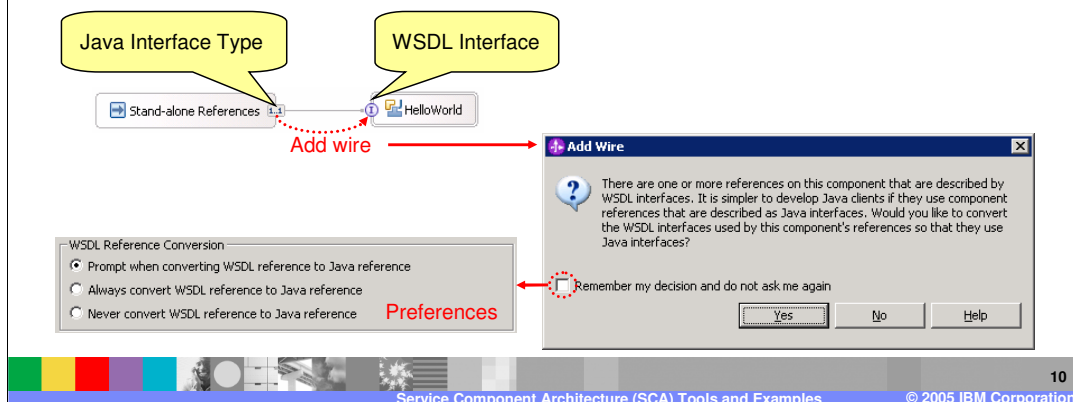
Java Interface Type

WSDL Interface

Stand-alone References 1..1

HelloWorld

Add wire

Add Wire

There are one or more references on this component that are described by WSDL interfaces. It is simpler to develop Java clients if they use component references that are described as Java interfaces. Would you like to convert the WSDL interfaces used by this component's references so that they use Java interfaces?

Remember my decision and do not ask me again

Yes No Help

WSDL Reference Conversion

Prompt when converting WSDL reference to Java reference

Always convert WSDL reference to Java reference

Never convert WSDL reference to Java reference

Preferences

10

Service Component Architecture (SCA) Tools and Examples © 2005 IBM Corporation